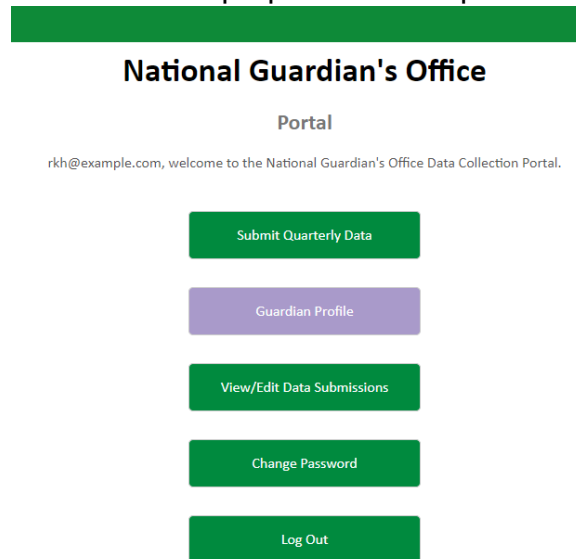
National Guardian's Office

Portal

rkh@example.com, welcome to the National Guardian's Office Data Collection Portal.

Submit Quarterly Data

Guardian Profile

View/Edit Data Submissions

Change Password

Log Out